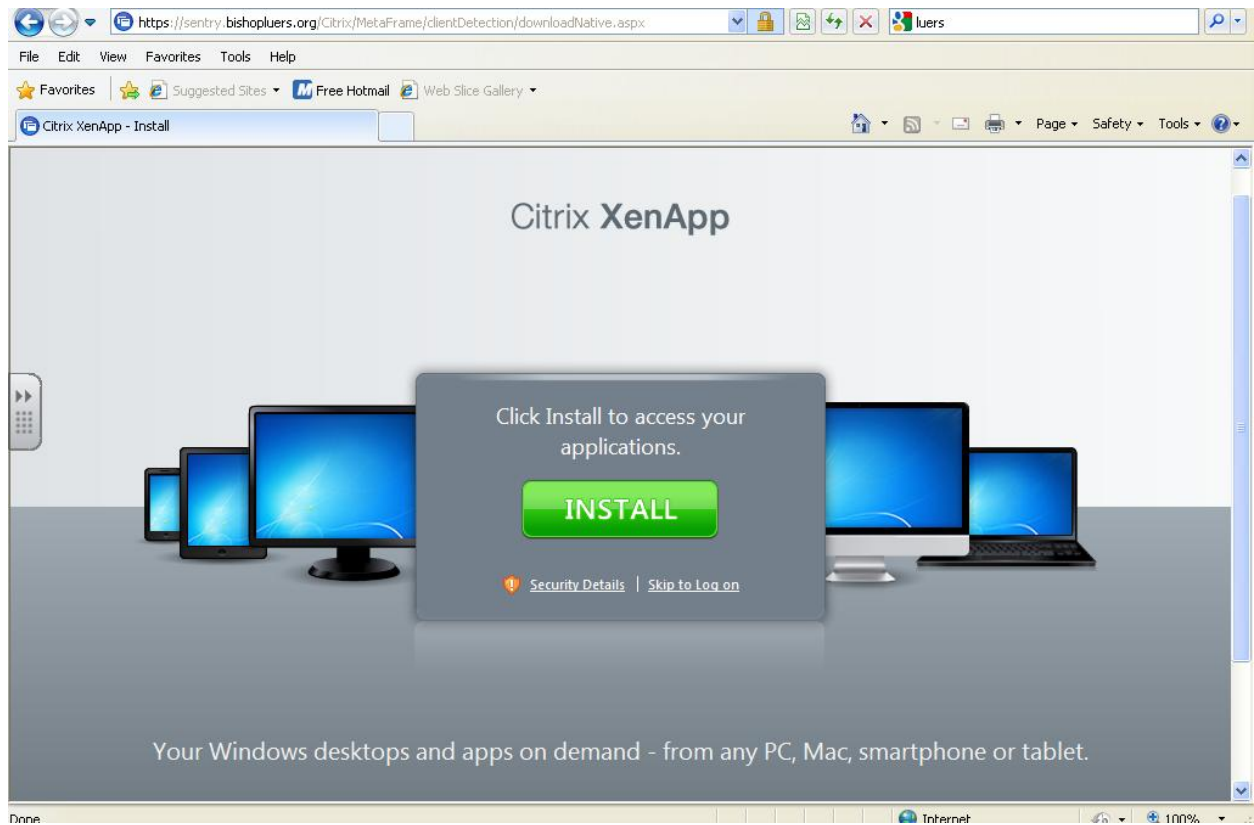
https://sentry.bishopluers.org/Citrix/MetaFrame/clientDetection/downloadNative.aspx

luers

File Edit View Favorites Tools Help

Favorites | Suggested Sites ▾ Free Hotmail Web Slice Gallery ▾

Citrix XenApp - Install

Page ▾ Safety ▾ Tools ▾

Citrix XenApp

Click Install to access your applications.

INSTALL

Security Details | Skip to Log on

Your Windows desktops and apps on demand - from any PC, Mac, smartphone or tablet.

Done

Internet

100%